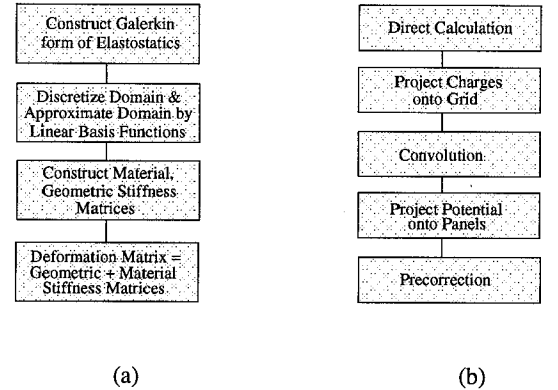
Construct Galerkin form of Elastostatics

Discretize Domain & Approximate Domain by Linear Basis Functions

Construct Material, Geometric Stiffness Matrices

Deformation Matrix = Geometric + Material Stiffness Matrices

(a)

Direct Calculation

Project Charges onto Grid

Convolution

Project Potential onto Panels

Precorrection

(b)